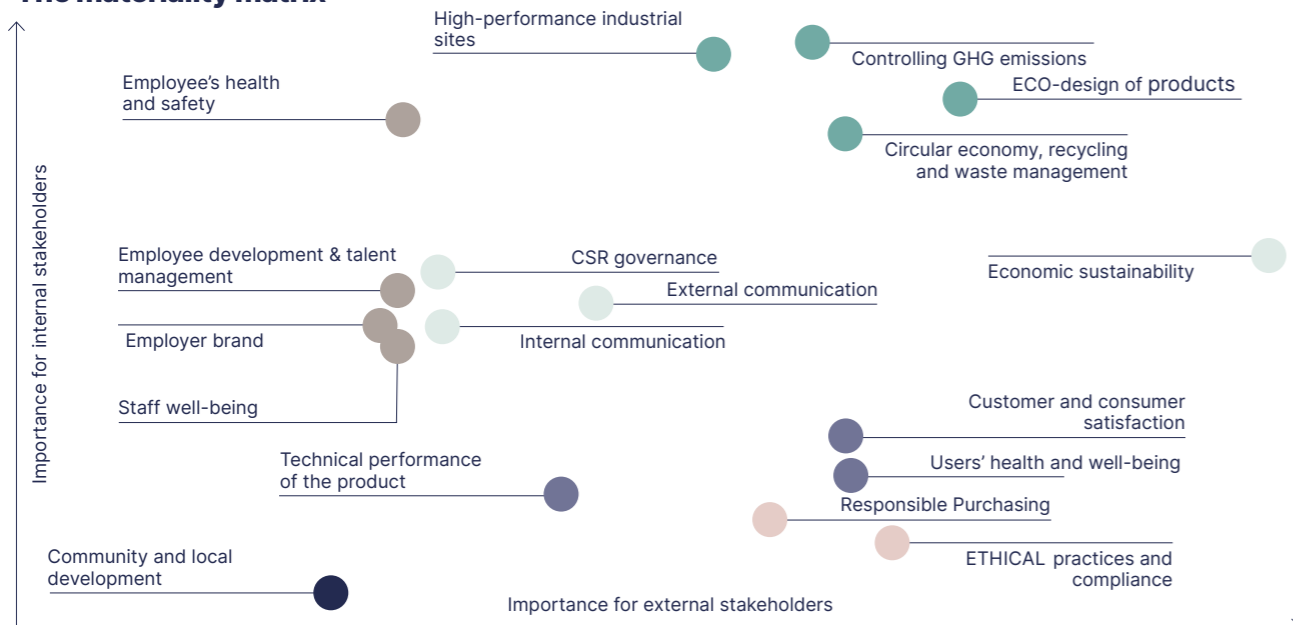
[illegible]

High-performance industrial sites

Controlling GHG emissions

Employee's health and safety

ECO-design of products

Circular economy, recycling and waste management

Importance for internal stakeholders

Employee development & talent management

CSR governance

Economic sustainability

External communication

Employer brand

Internal communication

Staff well-being

Customer and consumer satisfaction

Users' health and well-being

Technical performance of the product

Responsible Purchasing

ETHICAL practices and compliance

Community and local development

Importance for external stakeholders